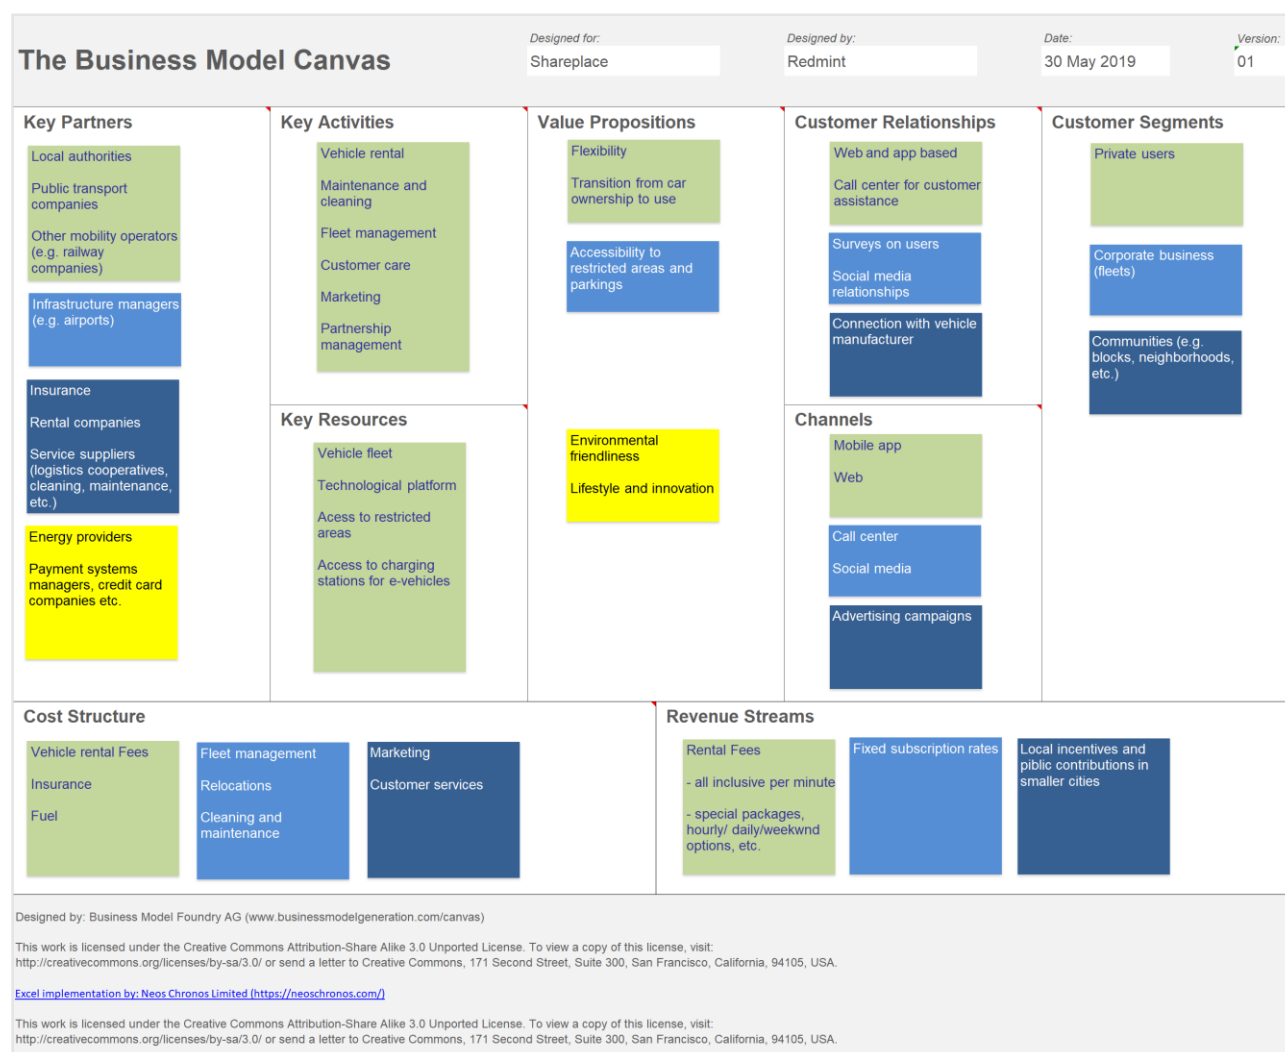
The Business Model Canvas

Designed for: Shareplace

Designed by: Redmint

Date: 30 May 2019

Version: 01

Key Partners

Local authorities

Public transport companies

Other mobility operators (e.g. railway companies)

Infrastructure managers (e.g. airports)

Insurance

Rental companies

Service suppliers (logistics cooperatives, cleaning, maintenance, etc.)

Energy providers

Payment systems managers, credit card companies etc.

Key Activities

Vehicle rental

Maintenance and cleaning

Fleet management

Customer care

Marketing

Partnership management

Key Resources

Vehicle fleet

Technological platform

Acess to restricted areas

Access to charging stations for e-vehicles

Value Propositions

Flexibility

Transition from car ownership to use

Accessibility to restricted areas and parkings

Environmental friendliness

Lifestyle and innovation

Customer Relationships

Web and app based

Call center for customer assistance

Surveys on users

Social media relationships

Connection with vehicle manufacturer

Channels

Mobile app

Web

Call center

Social media

Advertising campaigns

Customer Segments

Private users

Corporate business (fleets)

Communities (e.g. blocks, neighborhoods, etc.)

Cost Structure

Vehicle rental Fees

Insurance

Fuel

Fleet management

Relocations

Cleaning and maintenance

Marketing

Customer services

Revenue Streams

Rental Fees

- all inclusive per minute

- special packages, hourly/ daily/weekwnd options, etc.

Fixed subscription rates

Local incentives and piblic contributions in smaller cities

Designed by: Business Model Foundry AG (www.businessmodelgeneration.com/canvas)

This work is licensed under the Creative Commons Attribution-Share Alike 3.0 Unported License. To view a copy of this license, visit: http://creativecommons.org/licenses/by-sa/3.0/ or send a letter to Creative Commons, 171 Second Street, Suite 300, San Francisco, California, 94105, USA.

Excel implementation by: Neos Chronos Limited (https://neoschronos.com/)

This work is licensed under the Creative Commons Attribution-Share Alike 3.0 Unported License. To view a copy of this license, visit: http://creativecommons.org/licenses/by-sa/3.0/ or send a letter to Creative Commons, 171 Second Street, Suite 300, San Francisco, California, 94105, USA.